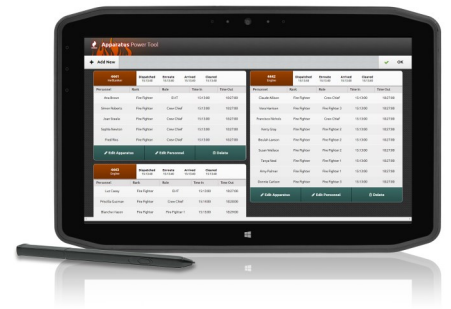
Apparatus Power Tool

+ Add New

OK

| 4461 | Dispatched | Enroute | Arrived | Cleared |
|---|---|---|---|---|
| Personnel | Rank | Role | Time In | Time Out |
| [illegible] | Fire Fighter | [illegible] | 10:13:00 | 10:27:00 |
| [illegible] | Fire Fighter | Crew Chief | 10:13:00 | 10:27:00 |
| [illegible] | Fire Fighter | Crew Chief | 10:13:00 | 10:27:00 |
| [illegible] | Fire Fighter | Crew Chief | 10:13:00 | 10:27:00 |
| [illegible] | Fire Fighter | Crew Chief | 10:13:00 | 10:27:00 |

Edit Apparatus | Edit Personnel | Delete

| 4462 | Dispatched | Enroute | Arrived | Cleared |
|---|---|---|---|---|
| Personnel | Rank | Role | Time In | Time Out |
| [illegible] | Fire Fighter | Crew Chief | 10:13:00 | 10:27:00 |
| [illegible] | Fire Fighter | Fire Fighter 2 | 10:13:00 | 10:27:00 |
| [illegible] | Fire Fighter | Fire Fighter 2 | 10:13:00 | 10:27:00 |
| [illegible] | Fire Fighter | Fire Fighter 2 | 10:13:00 | 10:27:00 |
| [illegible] | Fire Fighter | Fire Fighter 2 | 10:13:00 | 10:27:00 |
| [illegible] | Fire Fighter | Fire Fighter 2 | 10:13:00 | 10:27:00 |
| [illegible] | Fire Fighter | Fire Fighter 1 | 10:13:00 | 10:27:00 |
| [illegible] | Fire Fighter | Fire Fighter 1 | 10:13:00 | 10:27:00 |
| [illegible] | Fire Fighter | Fire Fighter 1 | 10:13:00 | 10:27:00 |

Edit Apparatus | Edit Personnel | Delete

| 4463 | Dispatched | Enroute | Arrived | Cleared |
|---|---|---|---|---|
| Personnel | Rank | Role | Time In | Time Out |
| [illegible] | Fire Fighter | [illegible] | 10:13:00 | 10:27:00 |
| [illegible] | Fire Fighter | Crew Chief | 10:13:00 | 10:27:00 |
| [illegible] | Fire Fighter | Fire Fighter 1 | 10:13:00 | 10:27:00 |